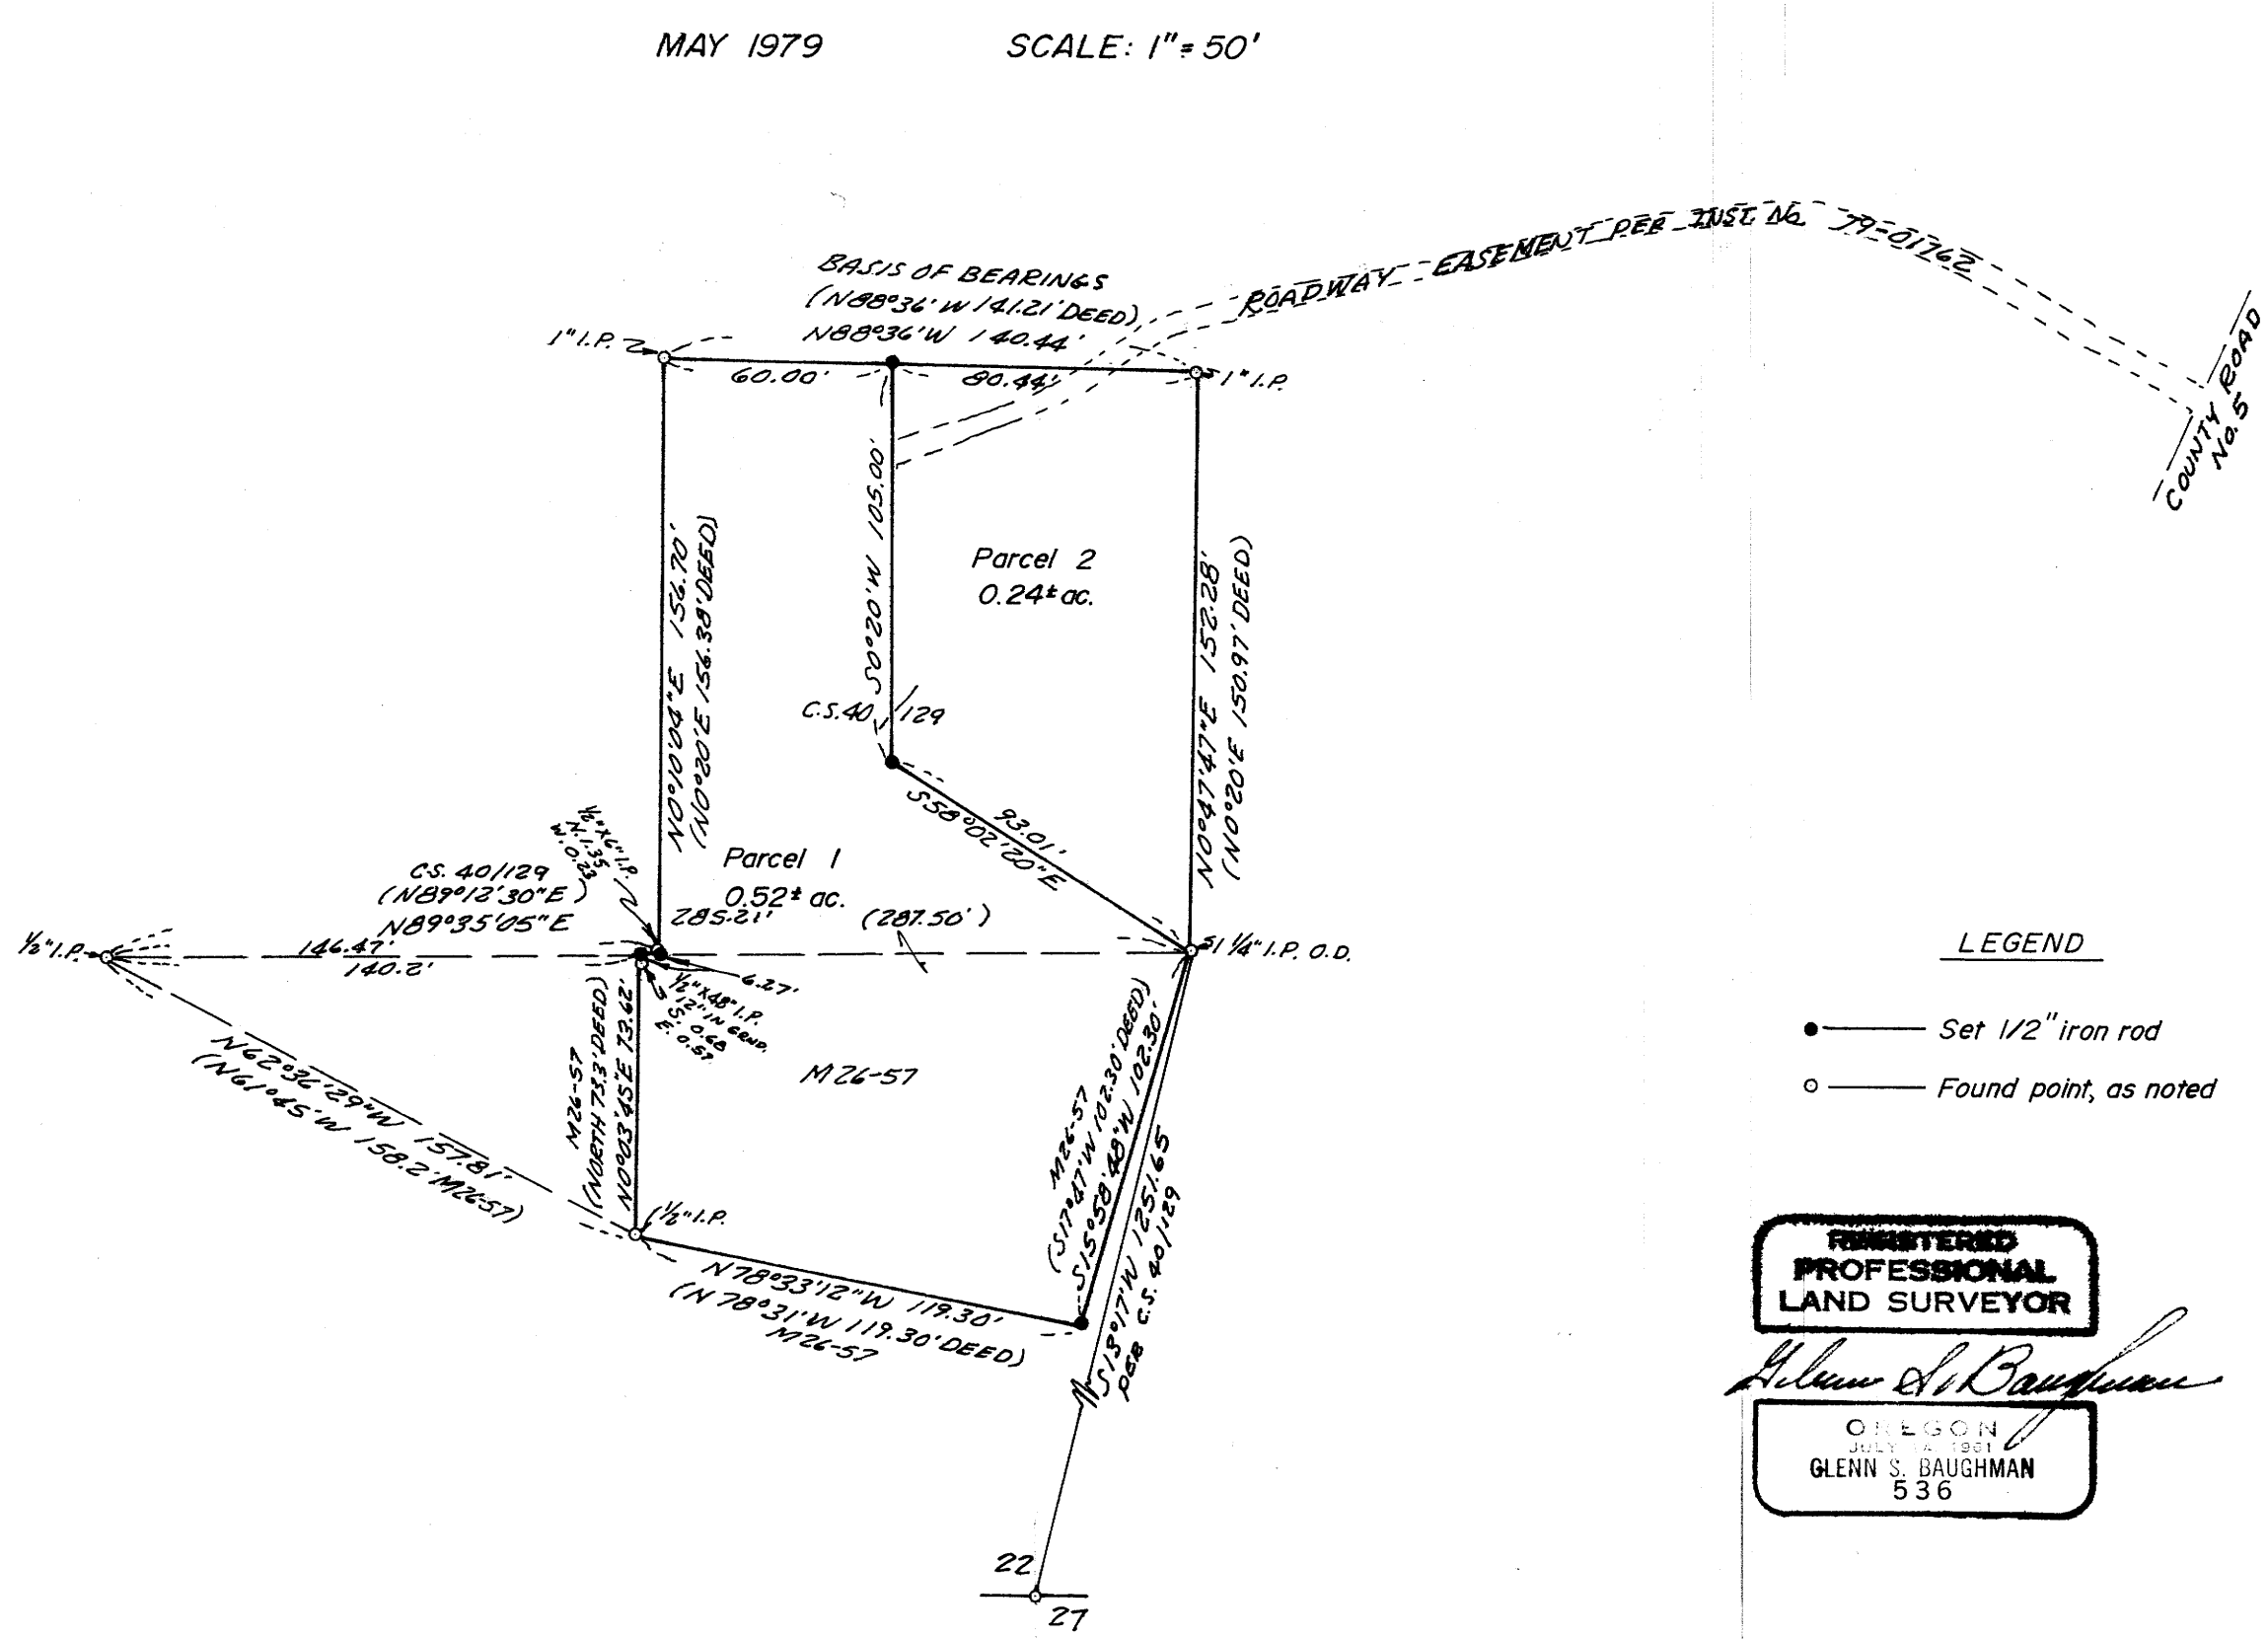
MAY 1979     SCALE: 1" = 50'

ROADWAY EASEMENT PER INST. No. 79-01762

COUNTY ROAD No. 5

BASIS OF BEARINGS
(N88°36'W 141.21' DEED)
N88°36'W 140.44'

1" I.P.

60.00'

80.44'

1" I.P.

S0°20'W 105.00'

Parcel 2
0.24± ac.

N0°10'04"E 156.70'
(N0°20'E 156.38' DEED)

N0°47'47"E 152.28'
(N0°20'E 150.97' DEED)

C.S. 40/129

S58°02'20"E 93.01'

Parcel 1
0.52± ac.

1/2"x6" I.P.
N. 1.35
W. 0.23

C.S. 40/129
(N89°12'30"E)
N89°35'05"E

285.21'

(287.50')

1/2" I.P.

146.47'
140.2'

1 1/4" I.P. O.D.

6.27'

1/2"x48" I.P.
12" in grnd.
S. 0.68
E. 0.57

M26-57

M26-57
(NORTH 73.3' DEED)
N0°03'45"E 73.62'

N62°36'29"W 157.81'
(N61°45'W 158.2' M26-57)

1/2" I.P.

N78°33'12"W 119.30'
(N78°31'W 119.30' DEED)
M26-57

M26-57
(S17°47'W 102.30' DEED)
S15°58'48"W 102.30'

S18°17'W 1251.65
PER C.S. 40/129

22
27

LEGEND
Set 1/2" iron rod
Found point, as noted

REGISTERED
PROFESSIONAL
LAND SURVEYOR

Glenn S. Baughman

OREGON
JULY 14, 1961
GLENN S. BAUGHMAN
536